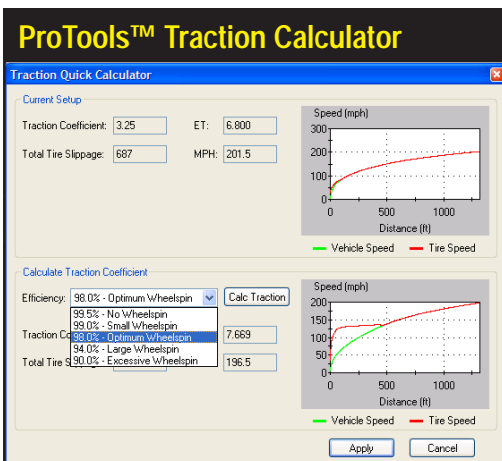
ProTools™ Traction Calculator

Traction Quick Calculator

Current Setup

Traction Coefficient: 3.25
ET: 6.800
Total Tire Slippage: 687
MPH: 201.5

Speed (mph)
300
200
100
0
0
500
1000
Distance (ft)
Vehicle Speed
Tire Speed

Calculate Traction Coefficient

Efficiency: 98.0% - Optimum Wheelspin
Calc Traction
99.5% - No Wheelspin
99.0% - Small Wheelspin
98.0% - Optimum Wheelspin
94.0% - Large Wheelspin
90.0% - Excessive Wheelspin
Traction Co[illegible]
7.669
Total Tire S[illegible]
196.5

Speed (mph)
200
150
100
50
0
0
500
1000
Distance (ft)
Vehicle Speed
Tire Speed

Apply
Cancel